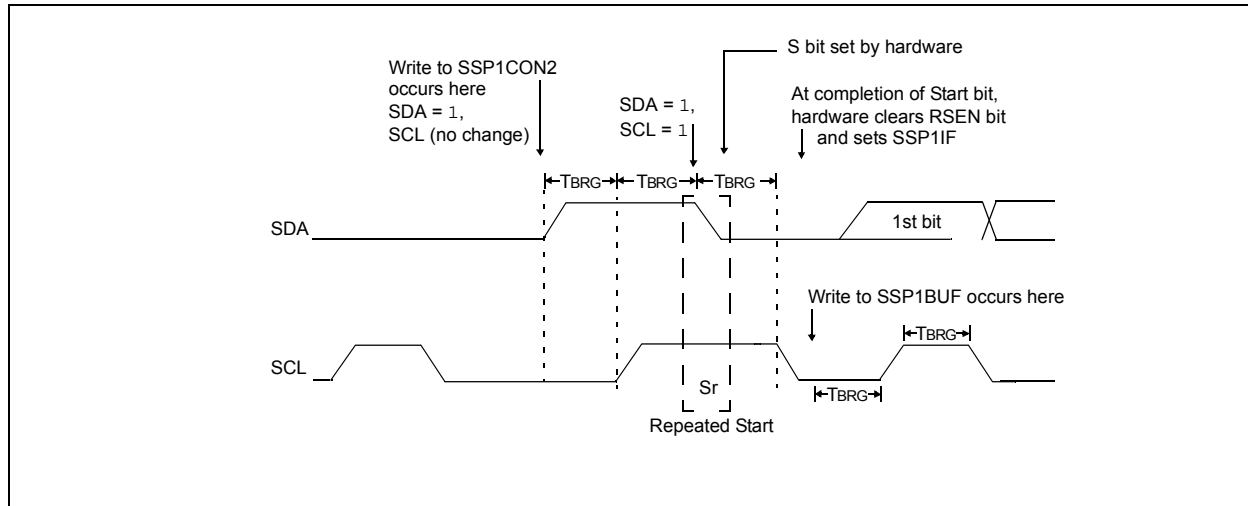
S bit set by hardware

Write to SSP1CON2 occurs here
SDA = 1,
SCL (no change)

SDA = 1,
SCL = 1

At completion of Start bit, hardware clears RSEN bit and sets SSP1IF

TBRG TBRG TBRG

SDA

1st bit

Write to SSP1BUF occurs here

TBRG

SCL

Sr

TBRG

Repeated Start